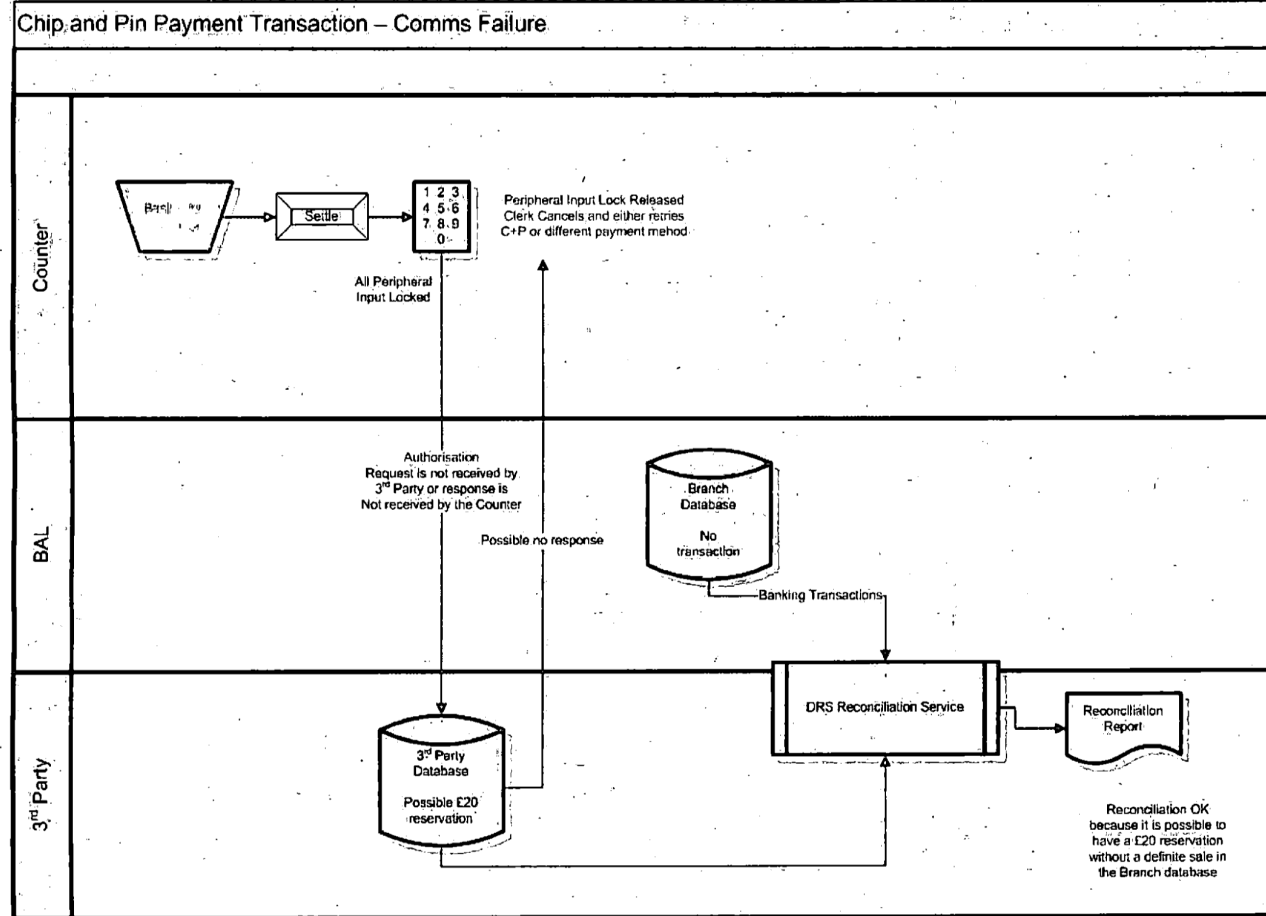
Chip and Pin Payment Transaction – Comms Failure

Counter

Basket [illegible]

Settle

1 2 3
4 5 6
7 8 9
0

Peripheral Input Lock Released Clerk Cancels and either retries C+P or different payment mehod

All Peripheral Input Locked

BAL

Authorisation Request is not received by 3rd Party or response is Not received by the Counter

Possible no response

Branch Database

No transaction

Banking Transactions

3rd Party

3rd Party Database

Possible £20 reservation

DRS Reconciliation Service

Reconciliation Report

Reconciliation OK because it is possible to have a £20 reservation without a definite sale in the Branch database